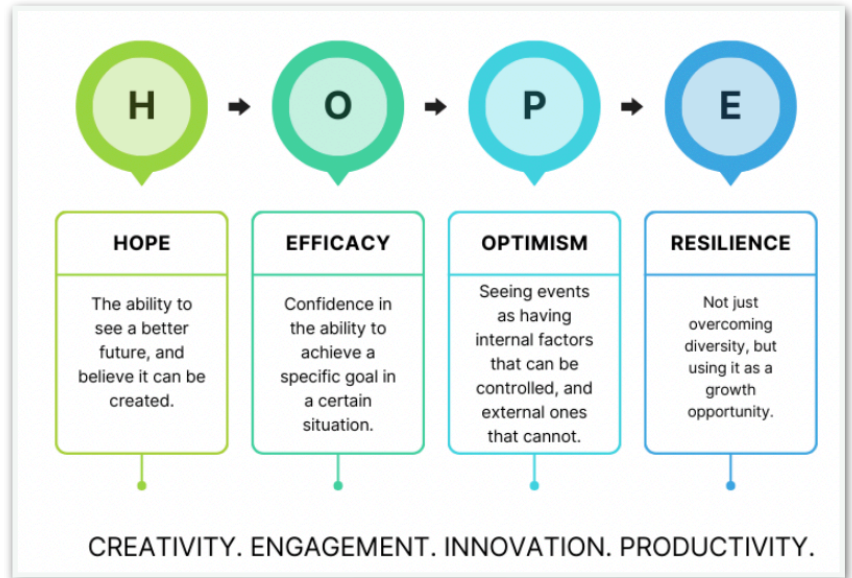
H O P E

HOPE

The ability to see a better future, and believe it can be created.

EFFICACY

Confidence in the ability to achieve a specific goal in a certain situation.

OPTIMISM

Seeing events as having internal factors that can be controlled, and external ones that cannot.

RESILIENCE

Not just overcoming diversity, but using it as a growth opportunity.

CREATIVITY. ENGAGEMENT. INNOVATION. PRODUCTIVITY.